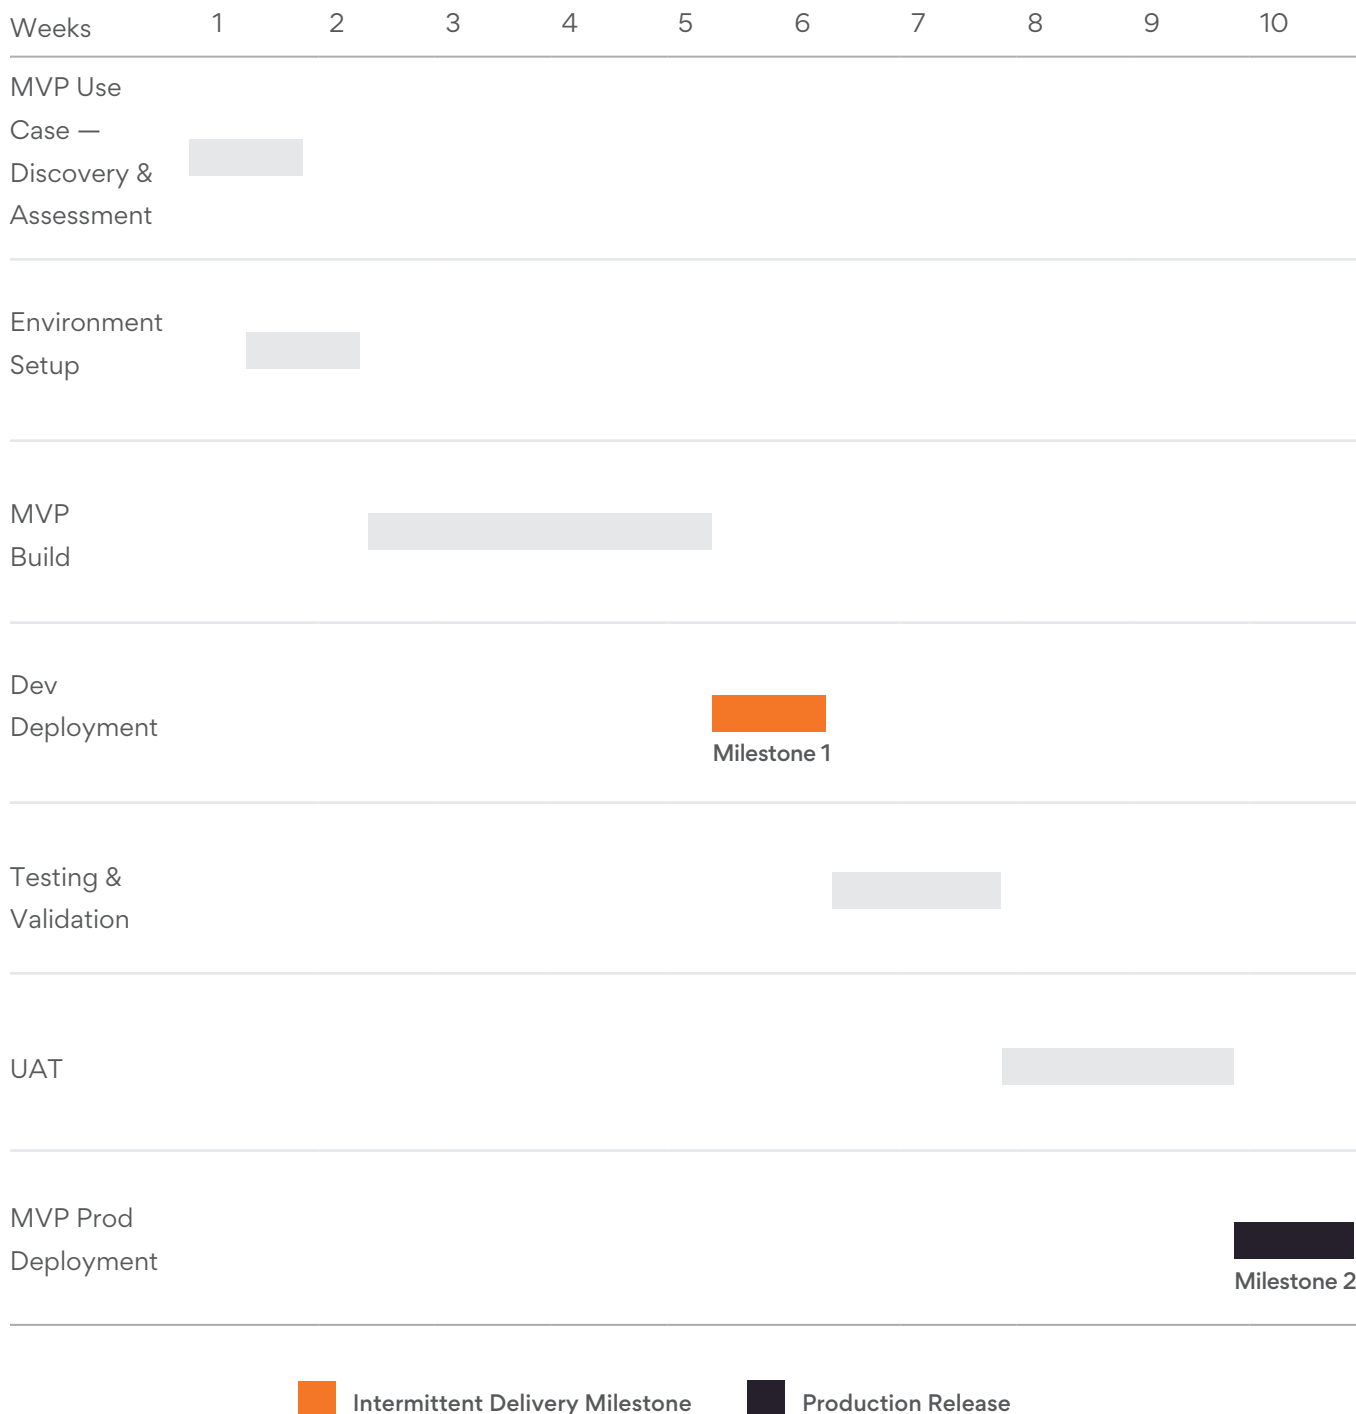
| Weeks | 1 | 2 | 3 | 4 | 5 | 6 | 7 | 8 | 9 | 10 |
|---|---|---|---|---|---|---|---|---|---|---|
| MVP Use Case — Discovery & Assessment | | | | | | | | | | |
| Environment Setup | | | | | | | | | | |
| MVP Build | | | | | | | | | | |
| Dev Deployment | | | | | | Milestone 1 | | | | |
| Testing & Validation | | | | | | | | | | |
| UAT | | | | | | | | | | |
| MVP Prod Deployment | | | | | | | | | | Milestone 2 |

Intermittent Delivery Milestone
Production Release